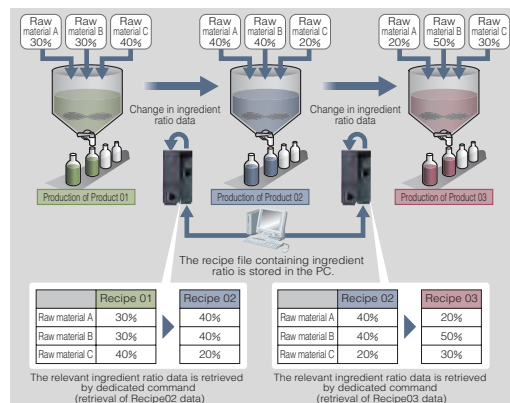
Raw material A 30%
Raw material B 30%
Raw material C 40%

Raw material A 40%
Raw material B 40%
Raw material C 20%

Raw material A 20%
Raw material B 50%
Raw material C 30%

Change in ingredient ratio data

Change in ingredient ratio data

Production of Product 01

Production of Product 02

Production of Product 03

The recipe file containing ingredient ratio is stored in the PC.

| | Recipe 01 |
|---|---|
| Raw material A | 30% |
| Raw material B | 30% |
| Raw material C | 40% |

| Recipe 02 |
|---|
| 40% |
| 40% |
| 20% |

The relevant ingredient ratio data is retrieved by dedicated command (retrieval of Recipe02 data)

| | Recipe 02 |
|---|---|
| Raw material A | 40% |
| Raw material B | 40% |
| Raw material C | 20% |

| Recipe 03 |
|---|
| 20% |
| 50% |
| 30% |

The relevant ingredient ratio data is retrieved by dedicated command (retrieval of Recipe03 data)